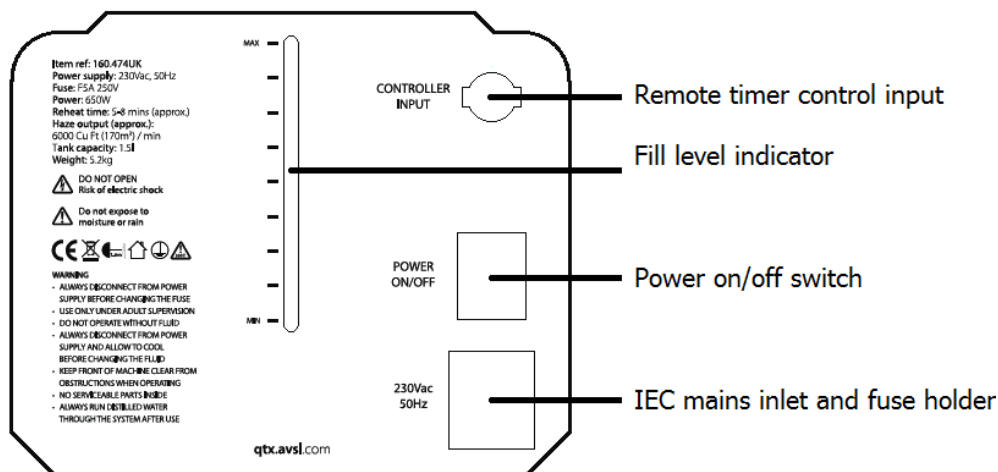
Item ref: 160.474UK
Power supply: 230Vac, 50Hz
Fuse: F5A 250V
Power: 650W
Reheat time: 5-8 mins (approx.)
Haze output (approx.): 6000 Cu Ft (170m³) / min
Tank capacity: 1.5l
Weight: 5.2kg

DO NOT OPEN
Risk of electric shock

Do not expose to moisture or rain

CE

WARNING
- ALWAYS DISCONNECT FROM POWER SUPPLY BEFORE CHANGING THE FUSE
- USE ONLY UNDER ADULT SUPERVISION
- DO NOT OPERATE WITHOUT FLUID
- ALWAYS DISCONNECT FROM POWER SUPPLY AND ALLOW TO COOL BEFORE CHANGING THE FLUID
- KEEP FRONT OF MACHINE CLEAR FROM OBSTRUCTIONS WHEN OPERATING
- NO SERVICEABLE PARTS INSIDE
- ALWAYS RUN DISTILLED WATER THROUGH THE SYSTEM AFTER USE

MAX

MIN

CONTROLLER INPUT

POWER ON/OFF

230Vac 50Hz

qtx.avsl.com

Remote timer control input

Fill level indicator

Power on/off switch

IEC mains inlet and fuse holder